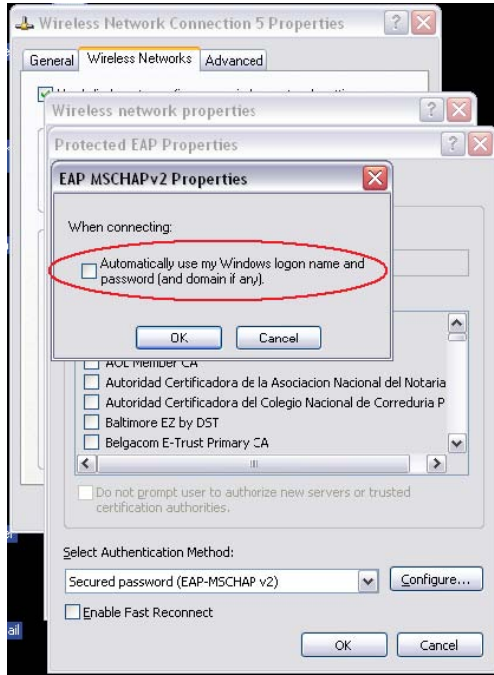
Wireless Network Connection 5 Properties

General | Wireless Networks | Advanced

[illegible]

Wireless network properties

Protected EAP Properties

EAP MSCHAPv2 Properties

When connecting:

Automatically use my Windows logon name and password (and domain if any).

OK | Cancel

AOL Member CA

Autoridad Certificadora de la Asociacion Nacional del Notaria

Autoridad Certificadora del Colegio Nacional de Correduria P

Baltimore EZ by DST

Belgacom E-Trust Primary CA

Do not prompt user to authorize new servers or trusted certification authorities.

Select Authentication Method:

Secured password (EAP-MSCHAP v2)

Configure...

Enable Fast Reconnect

OK | Cancel

ail